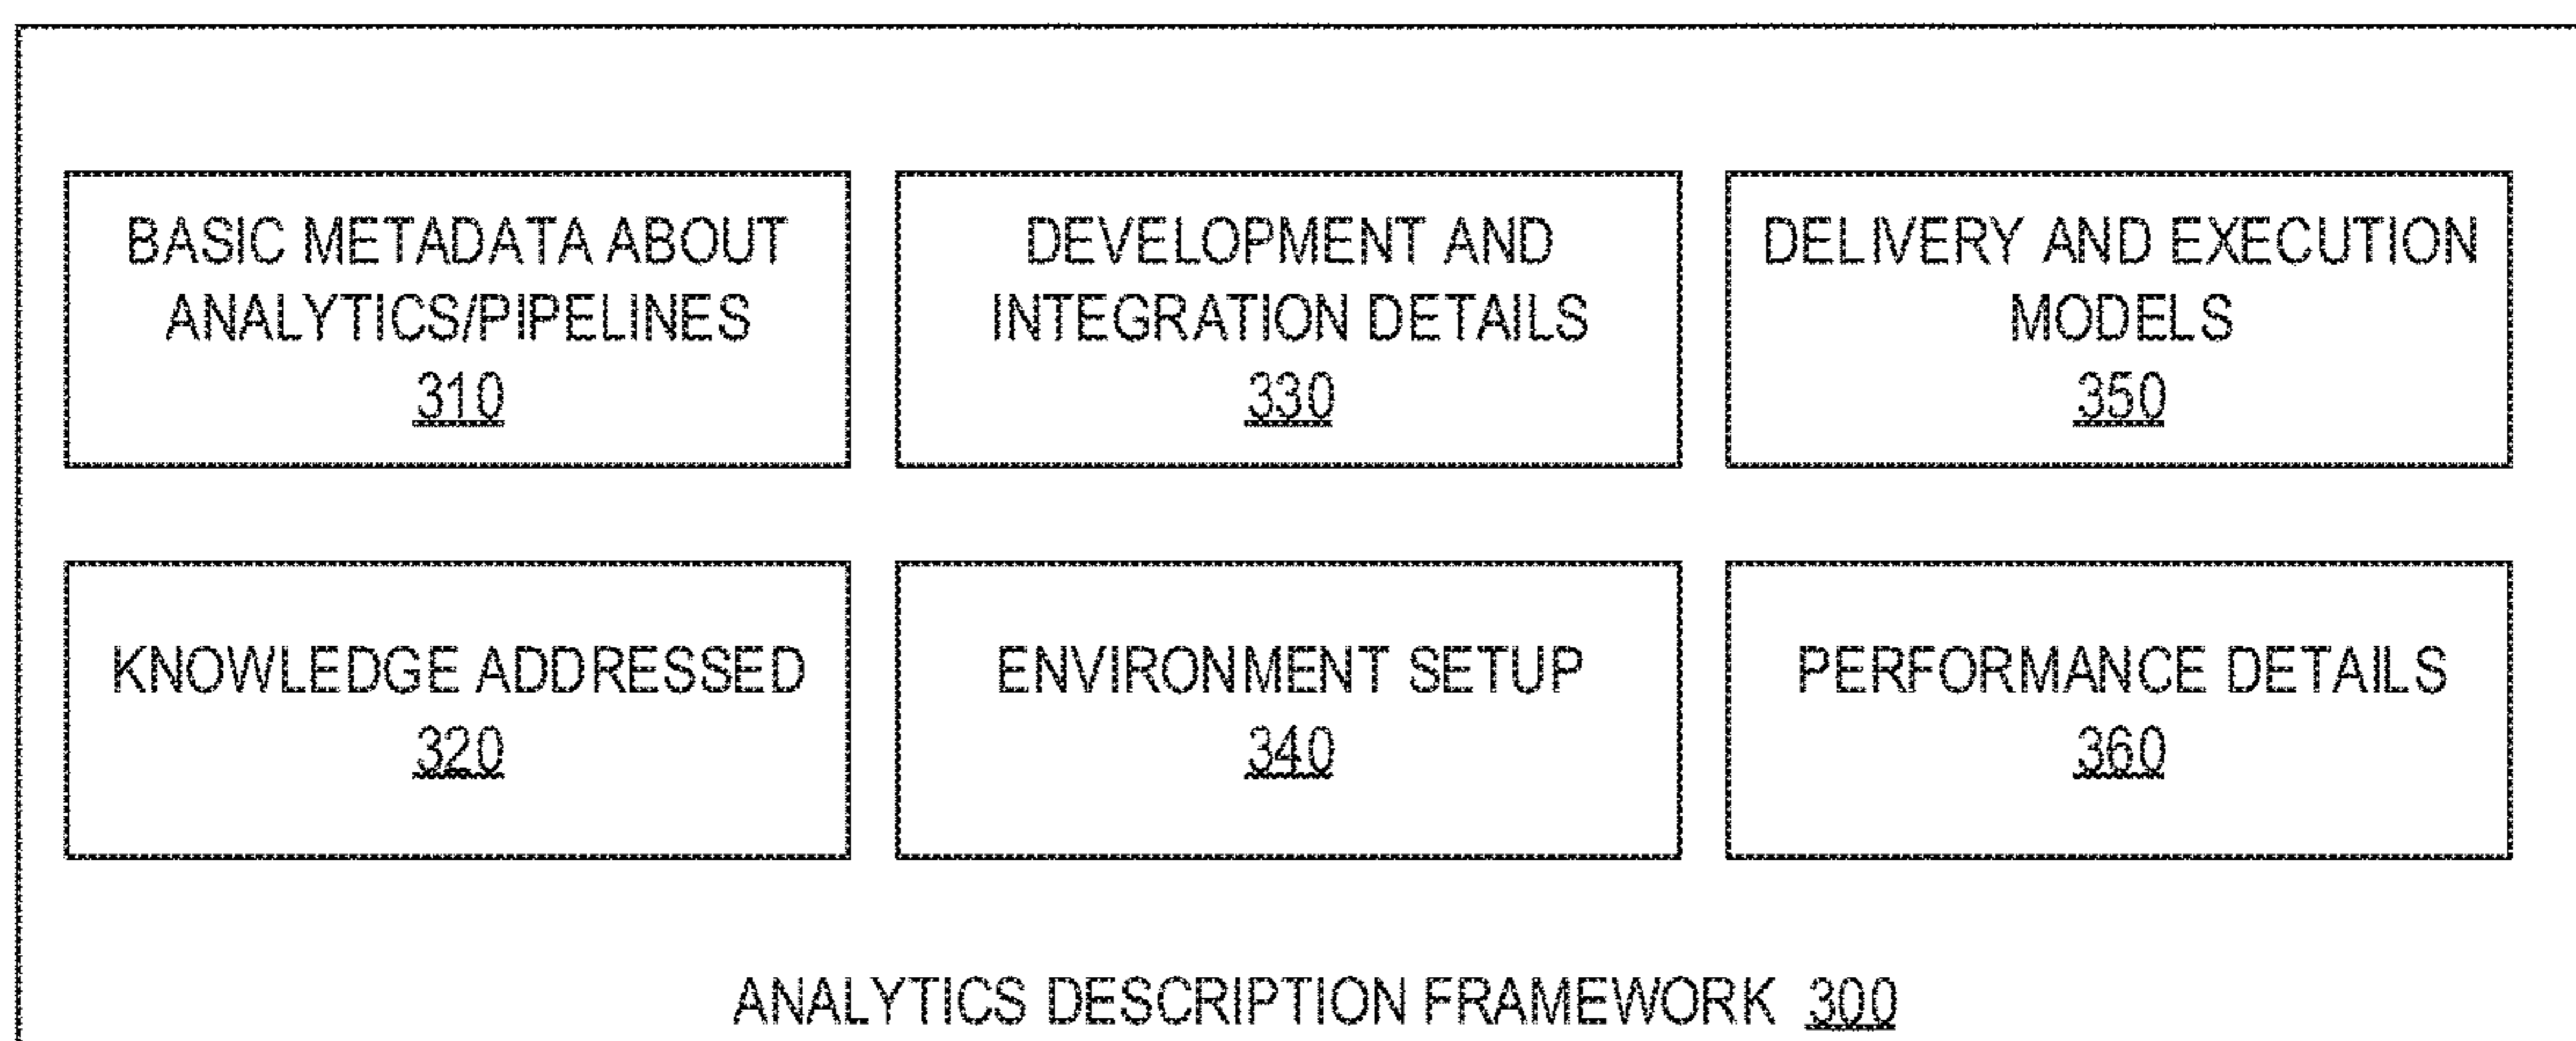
BASIC METADATA ABOUT ANALYTICS/PIPELINES
310

DEVELOPMENT AND INTEGRATION DETAILS
330

DELIVERY AND EXECUTION MODELS
350

KNOWLEDGE ADDRESSED
320

ENVIRONMENT SETUP
340

PERFORMANCE DETAILS
360

ANALYTICS DESCRIPTION FRAMEWORK 300